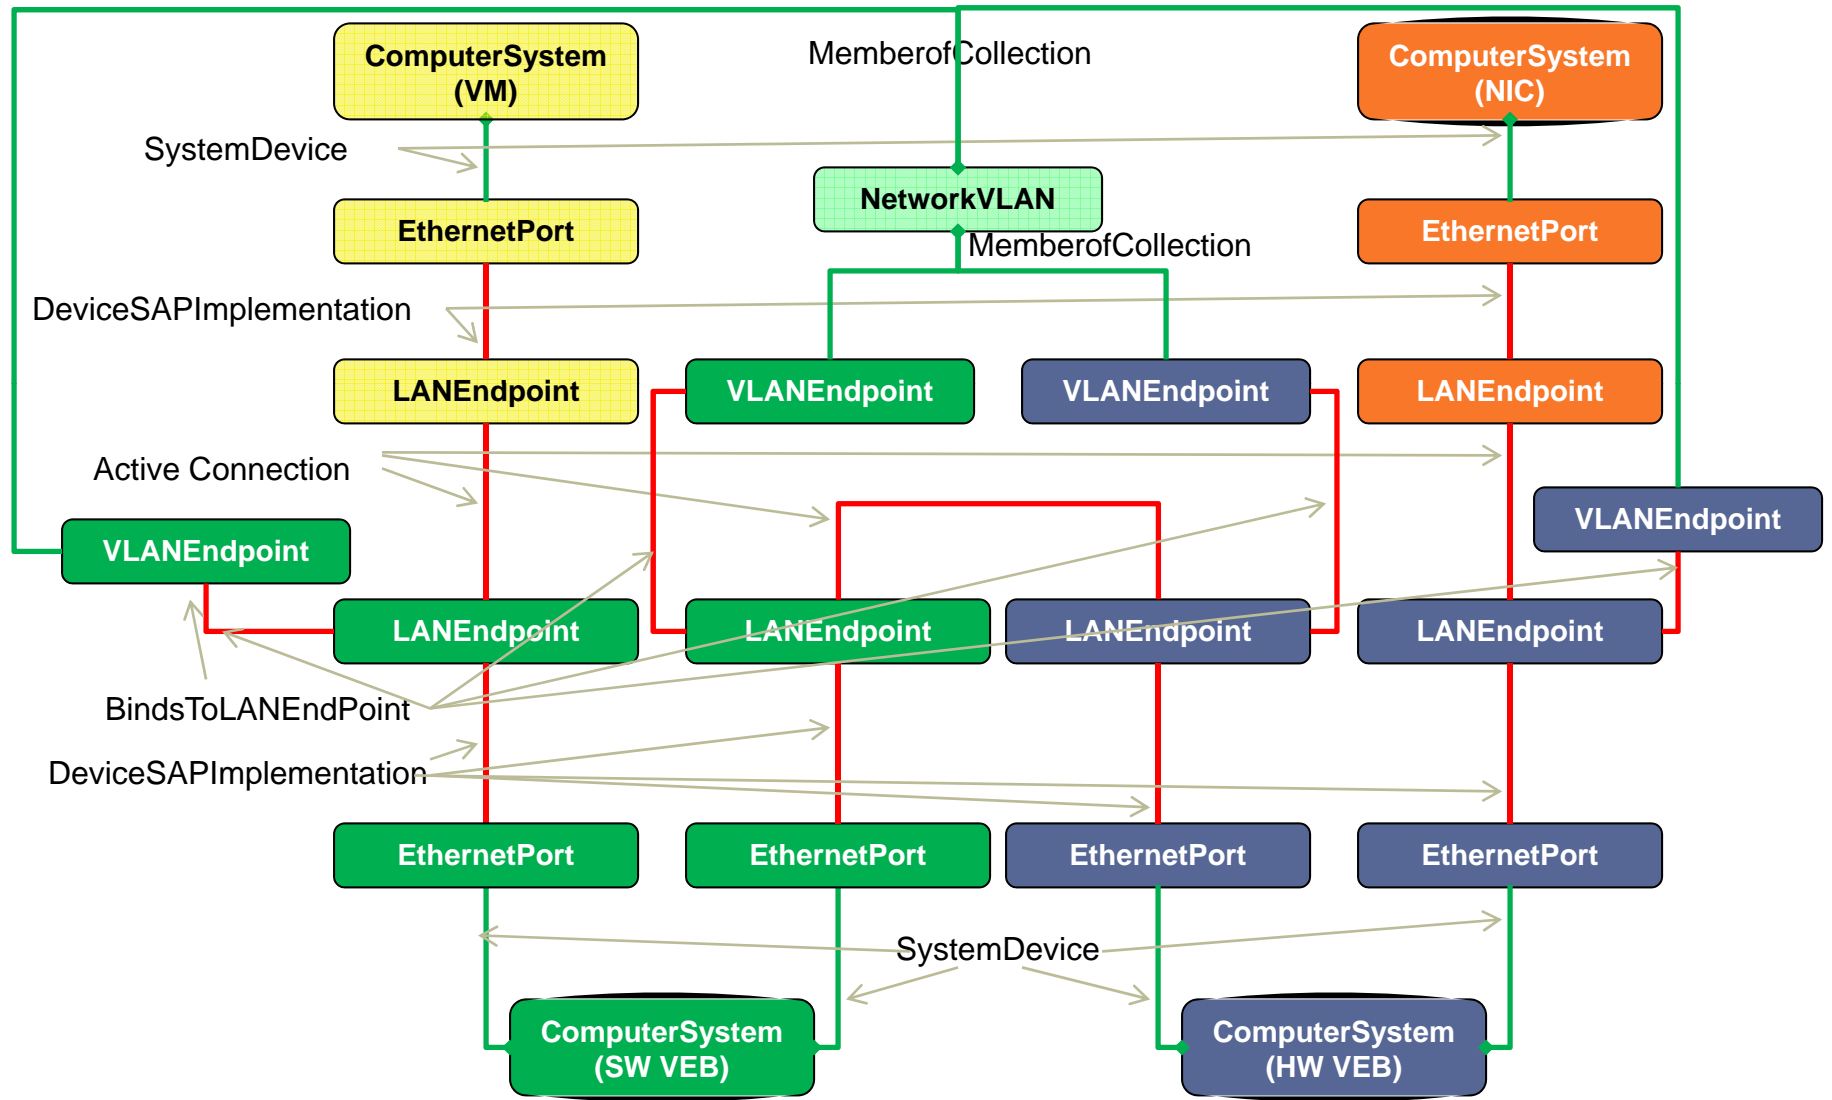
ComputerSystem (VM)

MemberofCollection

ComputerSystem (NIC)

SystemDevice

NetworkVLAN

EthernetPort

MemberofCollection

EthernetPort

DeviceSAPImplementation

LANEndpoint

VLANEndpoint

VLANEndpoint

LANEndpoint

Active Connection

VLANEndpoint

VLANEndpoint

LANEndpoint

LANEndpoint

LANEndpoint

LANEndpoint

BindsToLANEndPoint

DeviceSAPImplementation

EthernetPort

EthernetPort

EthernetPort

EthernetPort

SystemDevice

ComputerSystem (SW VEB)

ComputerSystem (HW VEB)